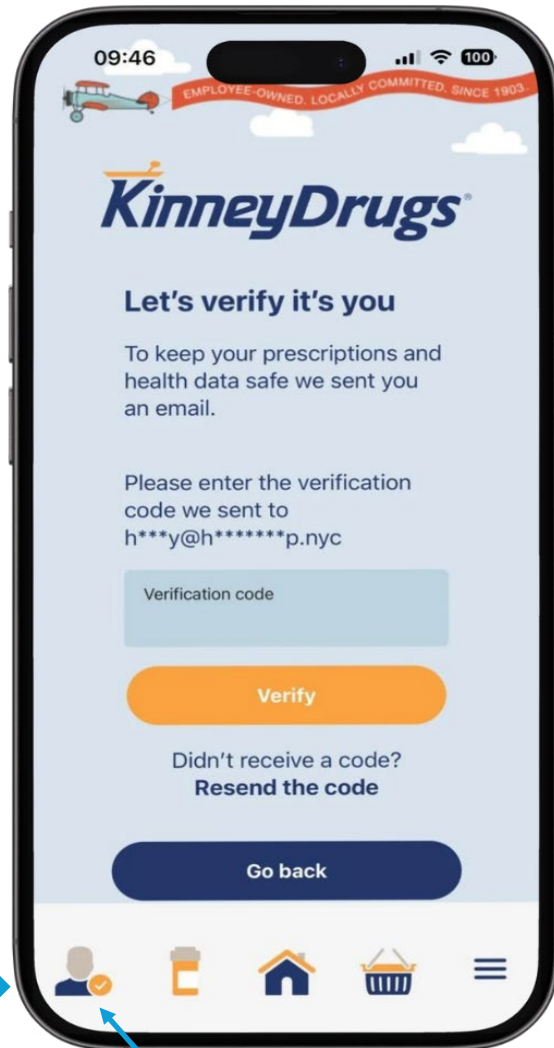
09:46

100

EMPLOYEE-OWNED. LOCALLY COMMITTED. SINCE 1903.

KinneyDrugs

Let's verify it's you

To keep your prescriptions and health data safe we sent you an email.

Please enter the verification code we sent to h***y@h*******p.nyc

Verification code

Verify

Didn't receive a code?
Resend the code

Go back